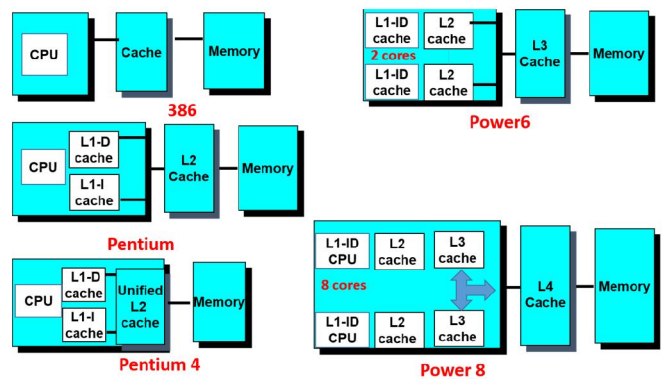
CPU

Cache

Memory

386

CPU

L1-D cache

L1-I cache

L2 Cache

Memory

Pentium

CPU

L1-D cache

L1-I cache

Unified L2 cache

Memory

Pentium 4

L1-ID cache

L2 cache

2 cores

L1-ID cache

L2 cache

L3 Cache

Memory

Power6

L1-ID CPU

L2 cache

L3 cache

8 cores

L1-ID CPU

L2 cache

L3 cache

L4 Cache

Memory

Power 8